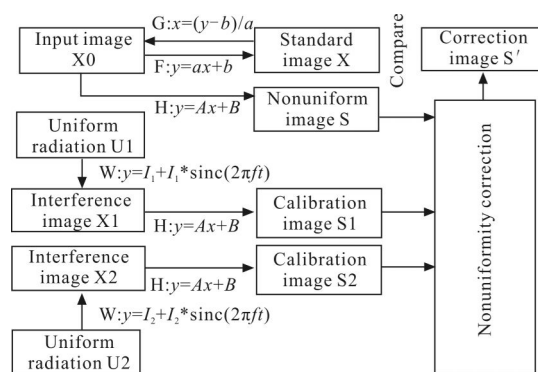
Input image X0

G:$x=(y-b)/a$

F:$y=ax+b$

Standard image X

Compare

Correction image S′

H:$y=Ax+B$

Nonuniform image S

Uniform radiation U1

W:$y=I_1+I_1*\text{sinc}(2\pi ft)$

Interference image X1

H:$y=Ax+B$

Calibration image S1

Interference image X2

H:$y=Ax+B$

Calibration image S2

W:$y=I_2+I_2*\text{sinc}(2\pi ft)$

Uniform radiation U2

Nonuniformity correction